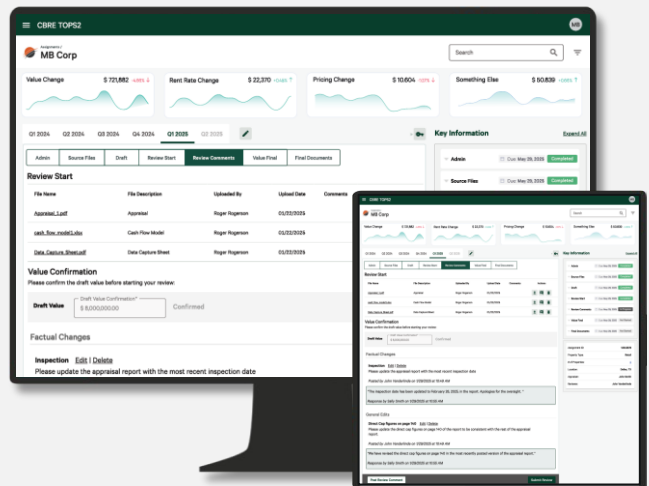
CBRE TOPS2

Assignment /
MB Corp

Search

Value Change $ 721,882

Rent Rate Change $ 22,370

Pricing Change $ 10,604

Something Else $ 50,839

Q1 2024 Q2 2024 Q3 2024 Q4 2024 Q1 2025 Q2 2025

Admin Source Files Draft Review Start Review Comments Value Final Final Documents

Review Start

| File Name | File Description | Uploaded By | Upload Date | Comments |
|---|---|---|---|---|
| Appraisal_1.pdf | Appraisal | Roger Rogerson | 01/22/2025 | |
| cash_flow_model1.xlsx | Cash Flow Model | Roger Rogerson | 01/22/2025 | |
| Data_Capture_Sheet.pdf | Data Capture Sheet | Roger Rogerson | 01/22/2025 | |

Value Confirmation
Please confirm the draft value before starting your review:

Draft Value
Draft Value Confirmation*
$ 8,000,000.00
Confirmed

Factual Changes

Inspection Edit | Delete
Please update the appraisal report with the most recent inspection date

Key Information
Expand All

Admin Due May 28, 2025 Completed

Source Files Due May 28, 2025 Completed